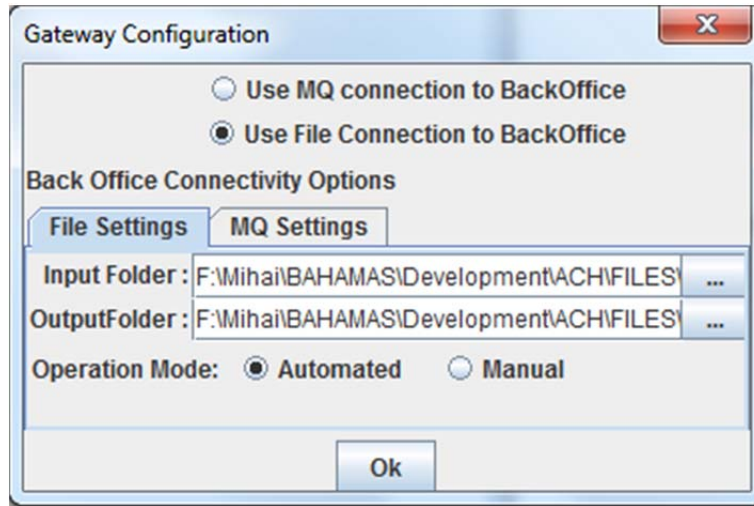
Gateway Configuration

X

Use MQ connection to BackOffice

Use File Connection to BackOffice

Back Office Connectivity Options

File Settings | MQ Settings

Input Folder : F:\Mihai\BAHAMAS\Development\ACH\FILES\ ...

OutputFolder : F:\Mihai\BAHAMAS\Development\ACH\FILES\ ...

Operation Mode: Automated Manual

Ok